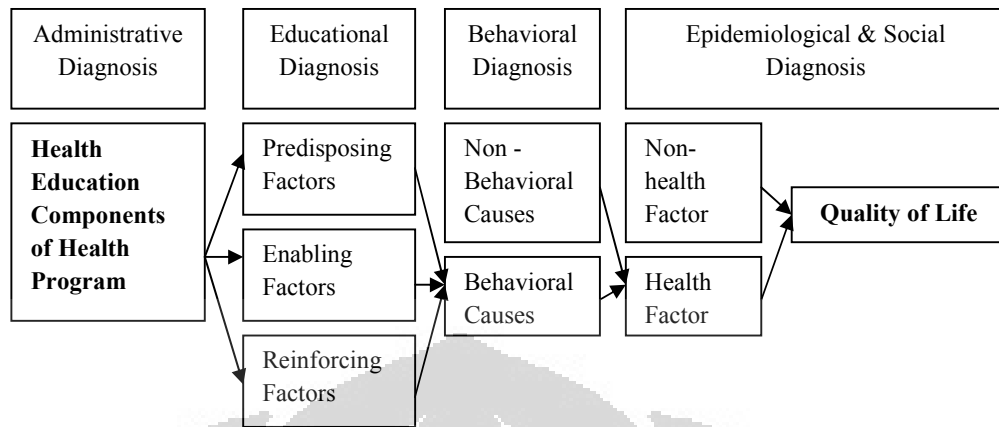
Administrative Diagnosis

Educational Diagnosis

Behavioral Diagnosis

Epidemiological & Social Diagnosis

**Health Education Components of Health Program**

Predisposing Factors

Enabling Factors

Reinforcing Factors

Non - Behavioral Causes

Behavioral Causes

Non-health Factor

Health Factor

**Quality of Life**